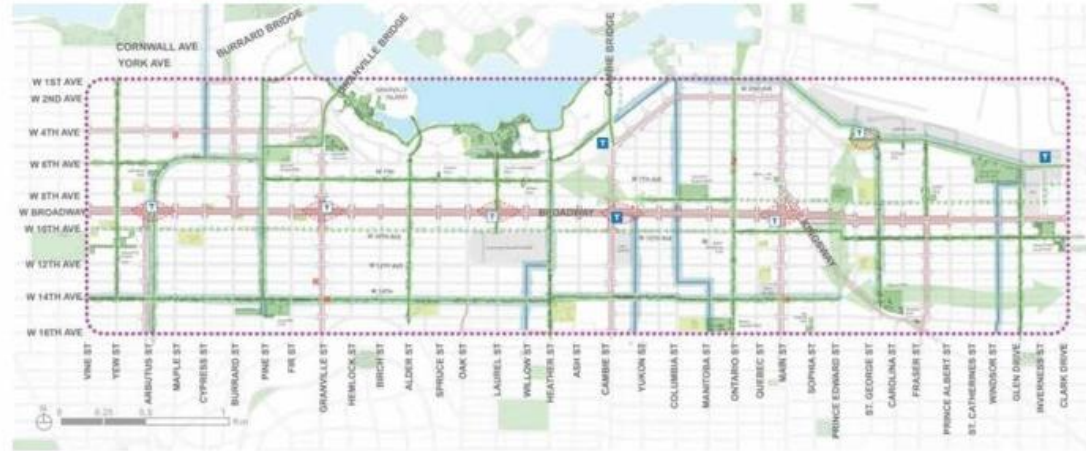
CORNWALL AVE
YORK AVE
BURRARD BRIDGE
GRANVILLE BRIDGE
CAMBIE BRIDGE
W 1ST AVE
W 2ND AVE
W 4TH AVE
W 6TH AVE
W 8TH AVE
W BROADWAY
W 10TH AVE
W 12TH AVE
W 14TH AVE
W 16TH AVE
GRANVILLE ISLAND
BROADWAY
KINGSWAY
VINE ST
YEW ST
ARBUTUS ST
MAPLE ST
CYPRESS ST
BURRARD ST
PINE ST
FIR ST
GRANVILLE ST
HEMLOCK ST
BIRCH ST
ALDER ST
SPRUCE ST
OAK ST
LAUREL ST
WILLOW ST
HEATHER ST
ASH ST
CAMBIE ST
YUKON ST
COLUMBIA ST
MANITOBA ST
ONTARIO ST
QUEBEC ST
MAIN ST
SOPHIA ST
PRINCE EDWARD ST
ST. GEORGE ST
CAROLINA ST
FRASER ST
PRINCE ALBERT ST
ST. CATHERINES ST
WINDSOR ST
GLEN DRIVE
INVERNESS ST
CLARK DRIVE
0 0.25 0.5 1 Km